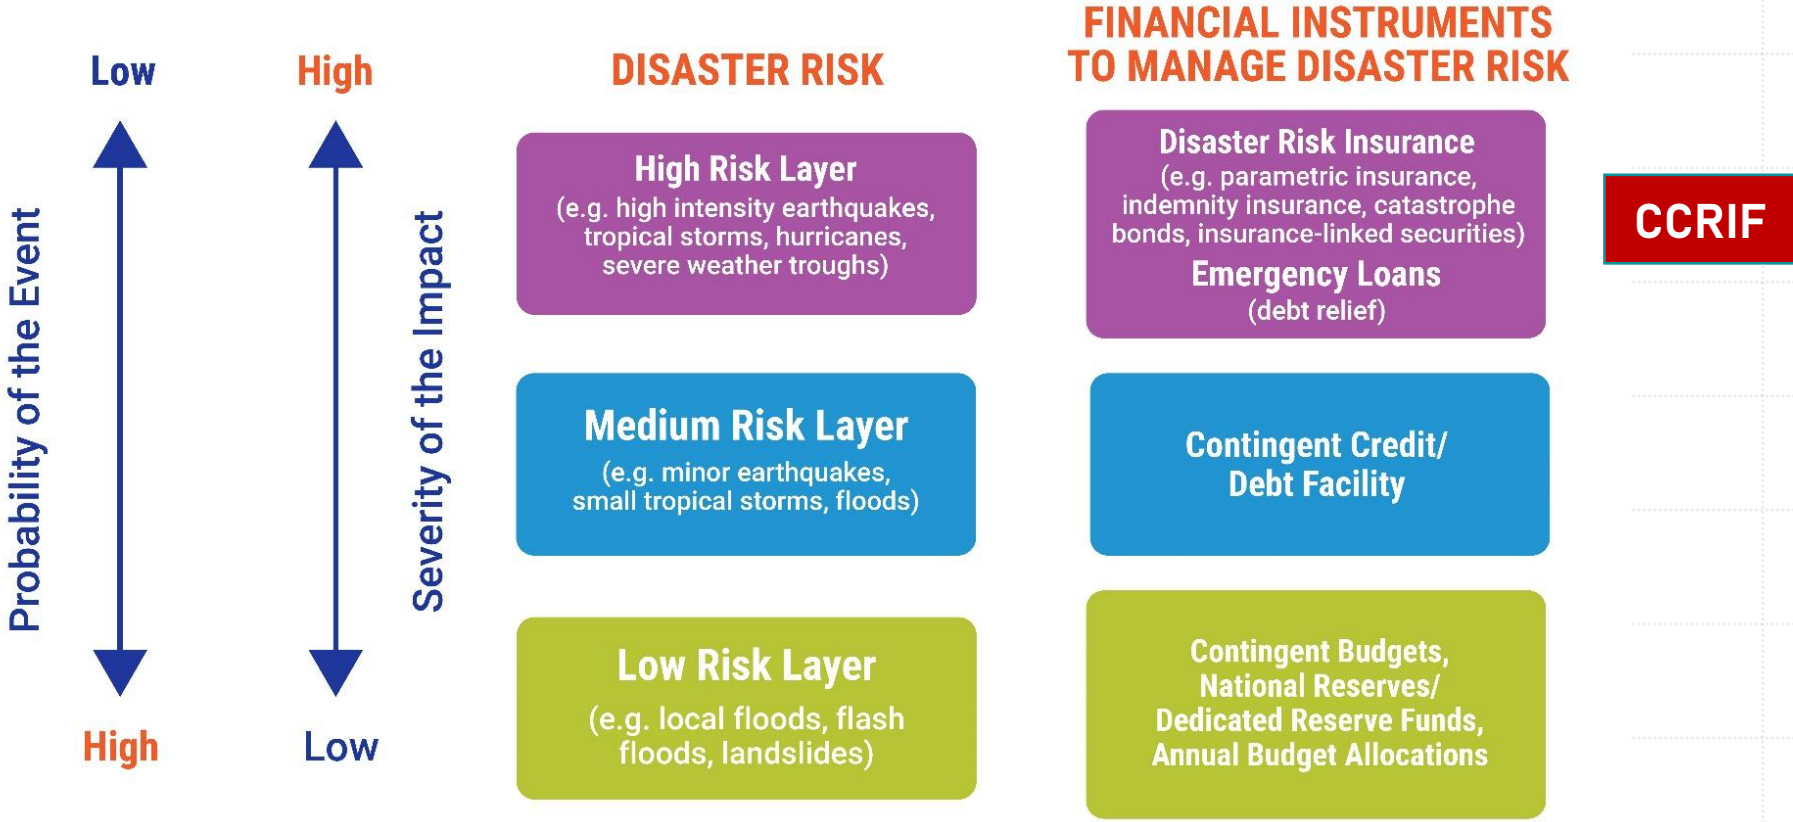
Low

High

DISASTER RISK

FINANCIAL INSTRUMENTS TO MANAGE DISASTER RISK

Probability of the Event

Severity of the Impact

High Risk Layer
(e.g. high intensity earthquakes, tropical storms, hurricanes, severe weather troughs)

Disaster Risk Insurance
(e.g. parametric insurance, indemnity insurance, catastrophe bonds, insurance-linked securities)
Emergency Loans
(debt relief)

CCRIF

Medium Risk Layer
(e.g. minor earthquakes, small tropical storms, floods)

Contingent Credit/ Debt Facility

Low Risk Layer
(e.g. local floods, flash floods, landslides)

Contingent Budgets, National Reserves/ Dedicated Reserve Funds, Annual Budget Allocations

High

Low